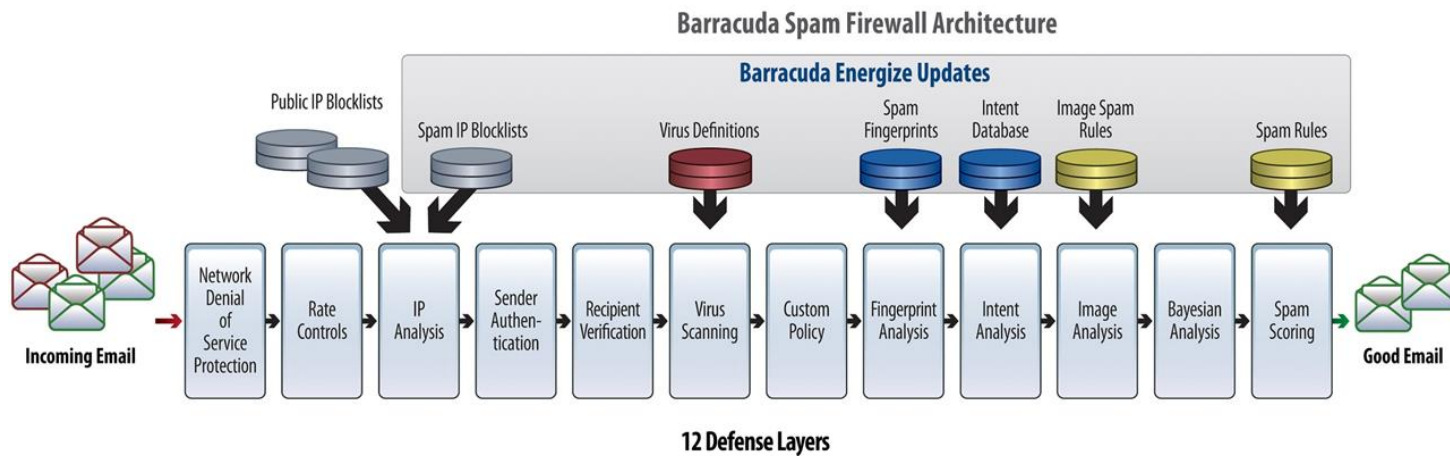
Barracuda Spam Firewall Architecture

Barracuda Energize Updates

Public IP Blocklists

Spam IP Blocklists

Virus Definitions

Spam Fingerprints

Intent Database

Image Spam Rules

Spam Rules

Incoming Email

Network Denial of Service Protection

Rate Controls

IP Analysis

Sender Authentication

Recipient Verification

Virus Scanning

Custom Policy

Fingerprint Analysis

Intent Analysis

Image Analysis

Bayesian Analysis

Spam Scoring

Good Email

12 Defense Layers